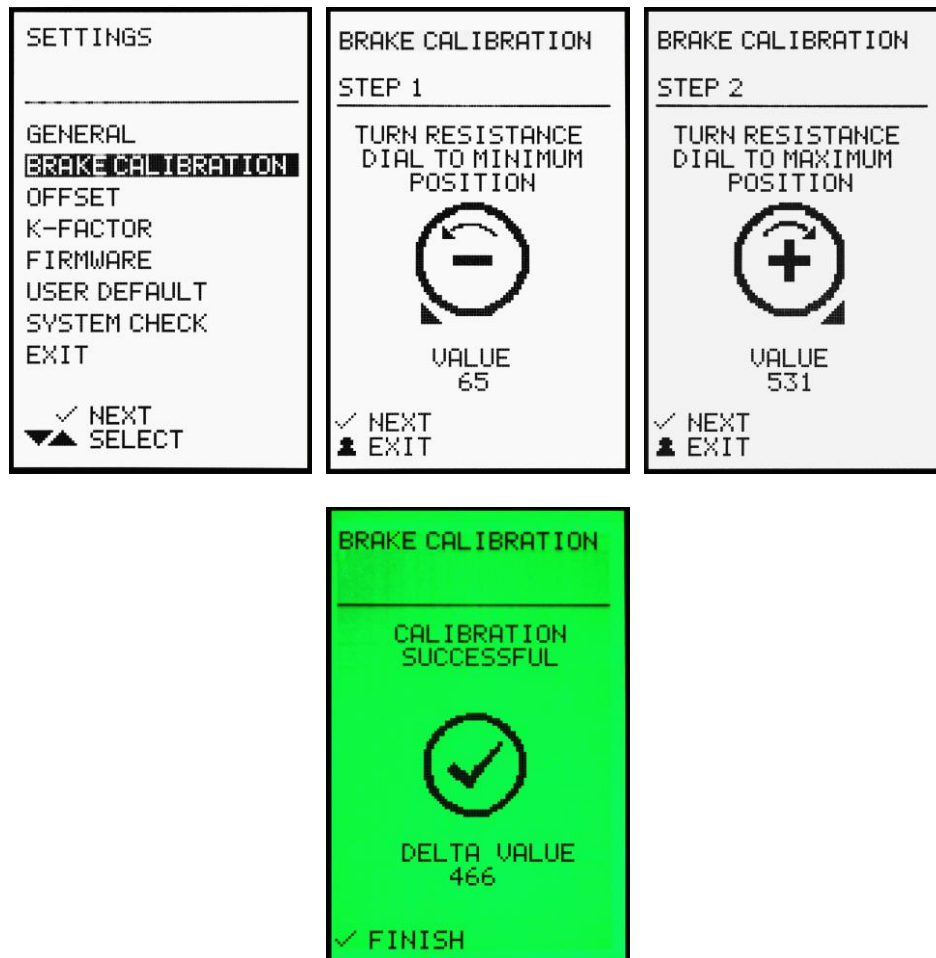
SETTINGS

GENERAL
BRAKE CALIBRATION
OFFSET
K-FACTOR
FIRMWARE
USER DEFAULT
SYSTEM CHECK
EXIT

✓ NEXT
▼▲ SELECT

BRAKE CALIBRATION

STEP 1

TURN RESISTANCE DIAL TO MINIMUM POSITION

VALUE
65

✓ NEXT
EXIT

BRAKE CALIBRATION

STEP 2

TURN RESISTANCE DIAL TO MAXIMUM POSITION

VALUE
531

✓ NEXT
EXIT

BRAKE CALIBRATION

CALIBRATION SUCCESSFUL

DELTA VALUE
466

✓ FINISH